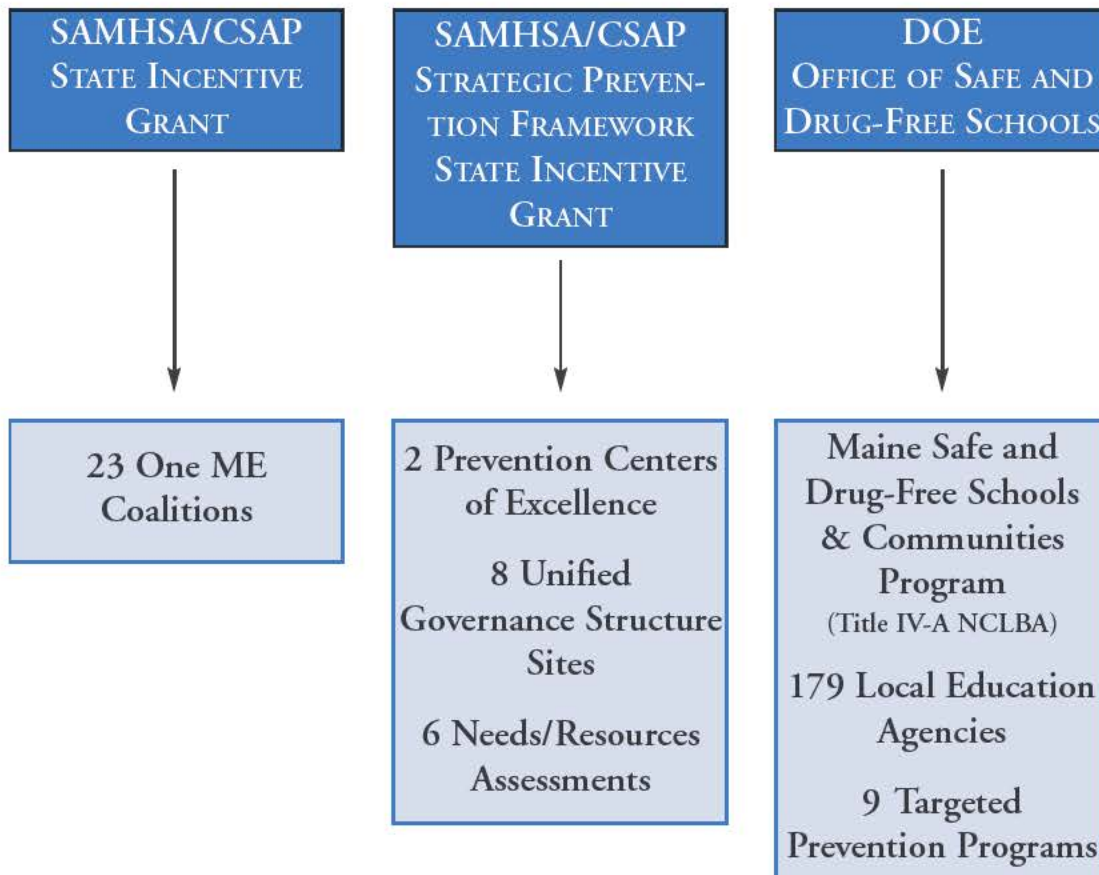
SAMHSA/CSAP
STATE INCENTIVE GRANT

23 One ME Coalitions

SAMHSA/CSAP
STRATEGIC PREVENTION FRAMEWORK STATE INCENTIVE GRANT

2 Prevention Centers of Excellence

8 Unified Governance Structure Sites

6 Needs/Resources Assessments

DOE
OFFICE OF SAFE AND DRUG-FREE SCHOOLS

Maine Safe and Drug-Free Schools & Communities Program
(Title IV-A NCLBA)

179 Local Education Agencies

9 Targeted Prevention Programs